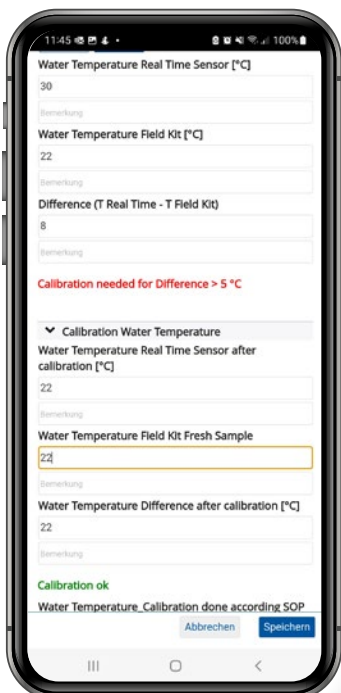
11:45 100%

Water Temperature Real Time Sensor [°C]

30

Bemerkung

Water Temperature Field Kit [°C]

22

Bemerkung

Difference (T Real Time - T Field Kit)

8

Bemerkung

Calibration needed for Difference > 5 °C

Calibration Water Temperature

Water Temperature Real Time Sensor after calibration [°C]

22

Bemerkung

Water Temperature Field Kit Fresh Sample

22

Bemerkung

Water Temperature Difference after calibration [°C]

22

Bemerkung

Calibration ok

Water Temperature_Calibration done according SOP

Abbrechen

Speichern